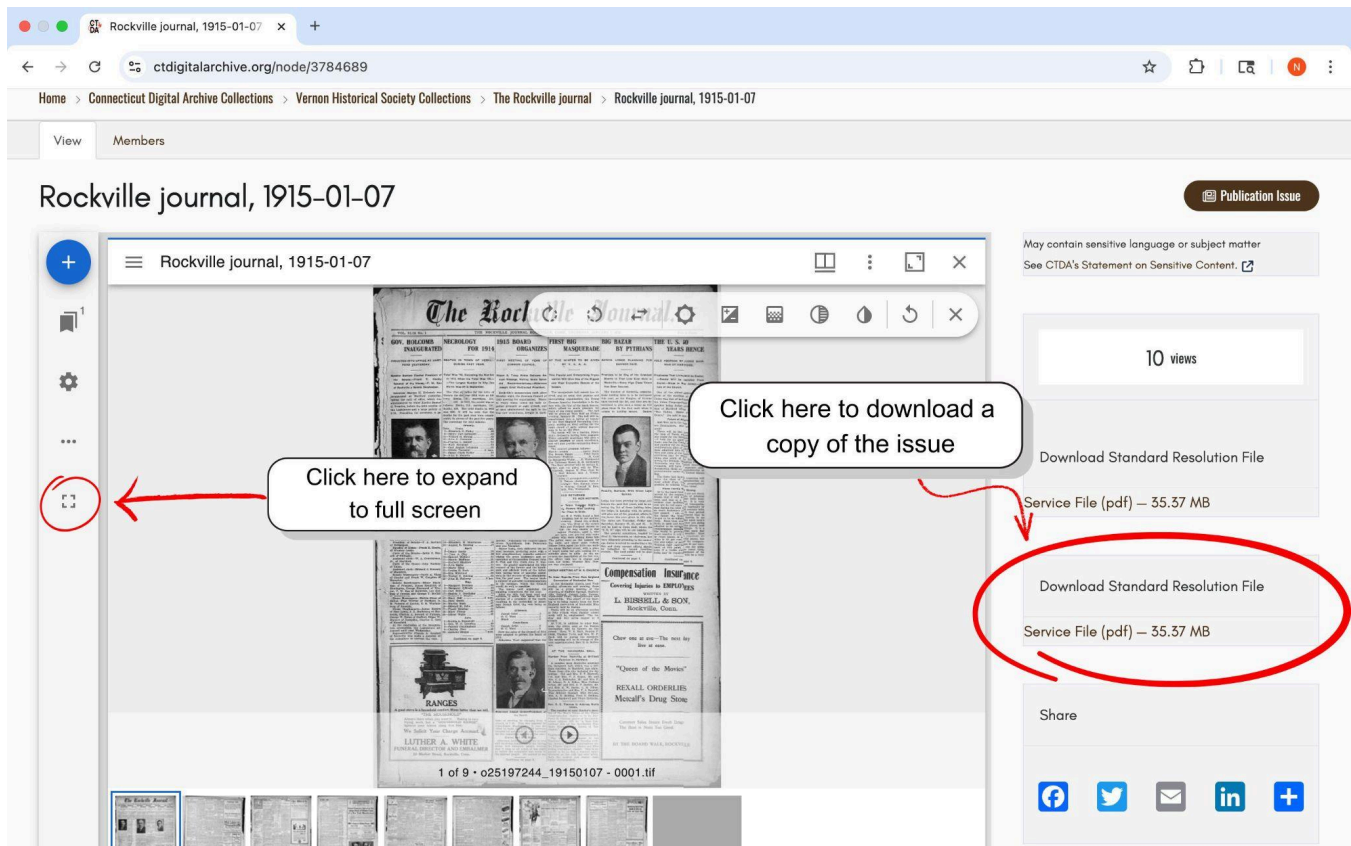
Rockville journal, 1915-01-07 ×

ctdigitalarchive.org/node/3784689

Home > Connecticut Digital Archive Collections > Vernon Historical Society Collections > The Rockville journal > Rockville journal, 1915-01-07

View Members

Rockville journal, 1915-01-07

Publication Issue

Rockville journal, 1915-01-07

The Rockville Journal

GOV. HOLCOMB INAUGURATED | NECROLOGY FOR 1914 | 1915 BOARD ORGANIZES | FIRST BIG MASQUERADE | BIG BAZAR BY PYTHIANS | THE U. S. 50 YEARS HENCE

Click here to expand to full screen

Click here to download a copy of the issue

Compensation Insurance Covering Injuries to EMPLOYEES

L. BISSELL & SON, Rockville, Conn.

"Queen of the Movies"

REXALL ORDERLIES Metcalf's Drug Store

RANGES

LUTHER A. WHITE

1 of 9 • o25197244_19150107 - 0001.tif

May contain sensitive language or subject matter
See CTDA's Statement on Sensitive Content.

10 views

Download Standard Resolution File
Service File (pdf) — 35.37 MB

Download Standard Resolution File
Service File (pdf) — 35.37 MB

Share